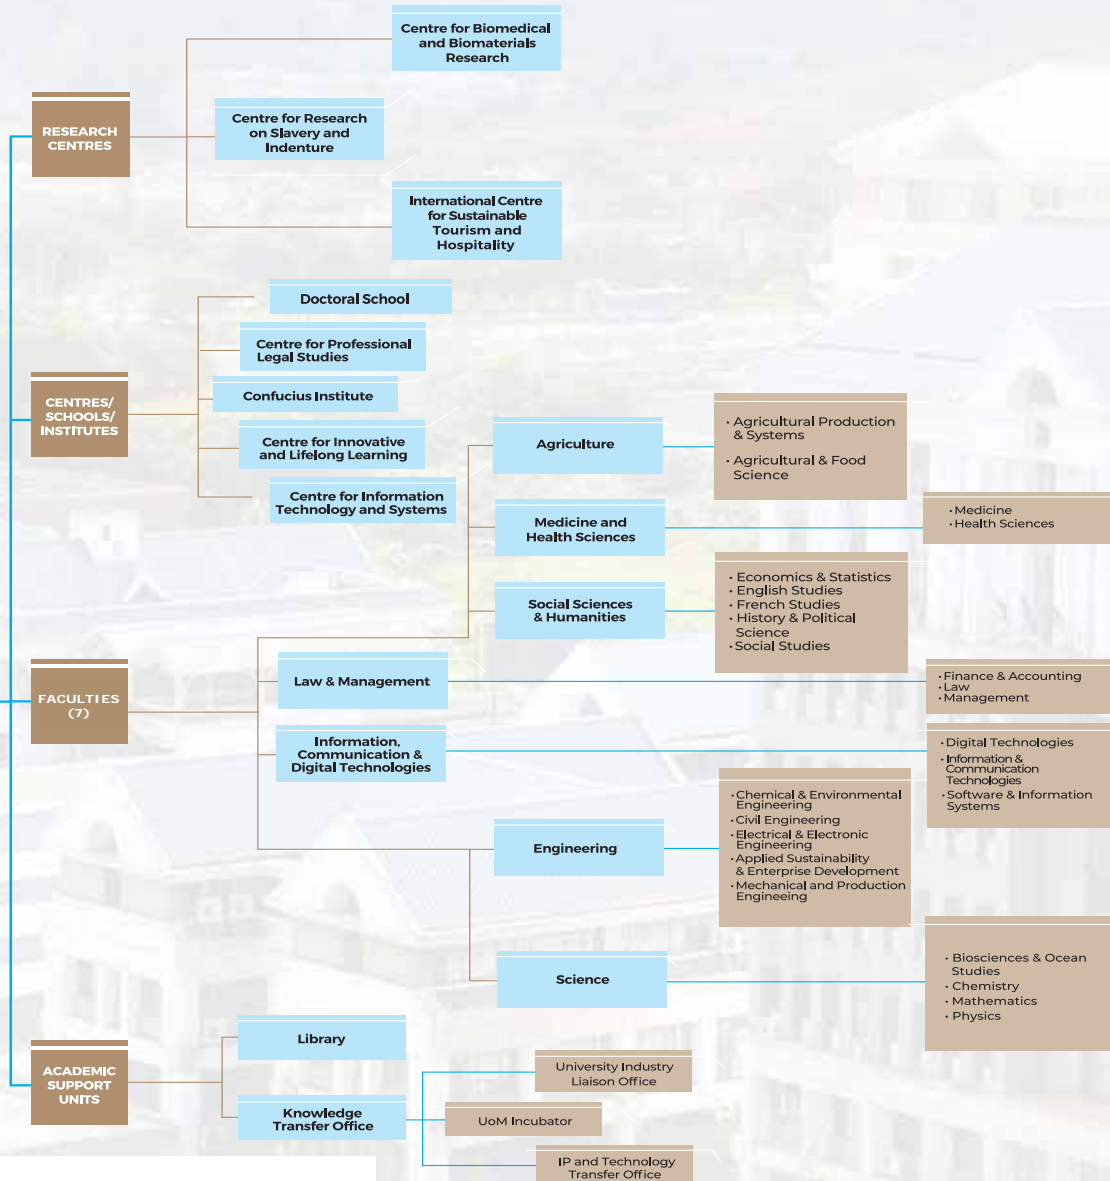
RESEARCH CENTRES

Centre for Biomedical and Biomaterials Research

Centre for Research on Slavery and Indenture

International Centre for Sustainable Tourism and Hospitality

CENTRES/ SCHOOLS/ INSTITUTES

Doctoral School

Centre for Professional Legal Studies

Confucius Institute

Centre for Innovative and Lifelong Learning

Centre for Information Technology and Systems

FACULTIES (7)

Agriculture

• Agricultural Production & Systems
• Agricultural & Food Science

Medicine and Health Sciences

• Medicine
• Health Sciences

Social Sciences & Humanities

• Economics & Statistics
• English Studies
• French Studies
• History & Political Science
• Social Studies

Law & Management

• Finance & Accounting
• Law
• Management

Information, Communication & Digital Technologies

• Digital Technologies
• Information & Communication Technologies
• Software & Information Systems

Engineering

• Chemical & Environmental Engineering
• Civil Engineering
• Electrical & Electronic Engineering
• Applied Sustainability & Enterprise Development
• Mechanical and Production Engineering

Science

• Biosciences & Ocean Studies
• Chemistry
• Mathematics
• Physics

ACADEMIC SUPPORT UNITS

Library

Knowledge Transfer Office

University Industry Liaison Office

UoM Incubator

IP and Technology Transfer Office